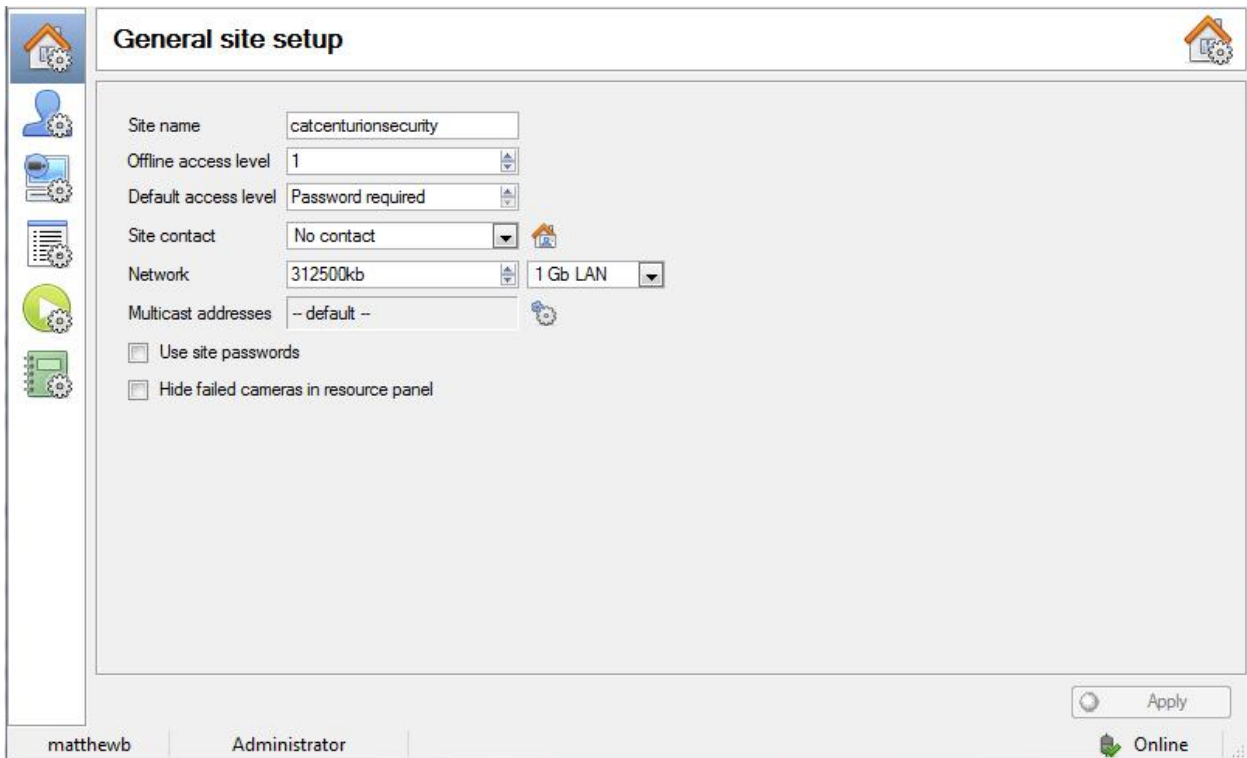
General site setup

Site name catcenturionsecurity

Offline access level 1

Default access level Password required

Site contact No contact

Network 312500kb 1 Gb LAN

Multicast addresses -- default --

Use site passwords

Hide failed cameras in resource panel

Apply

matthewb Administrator Online